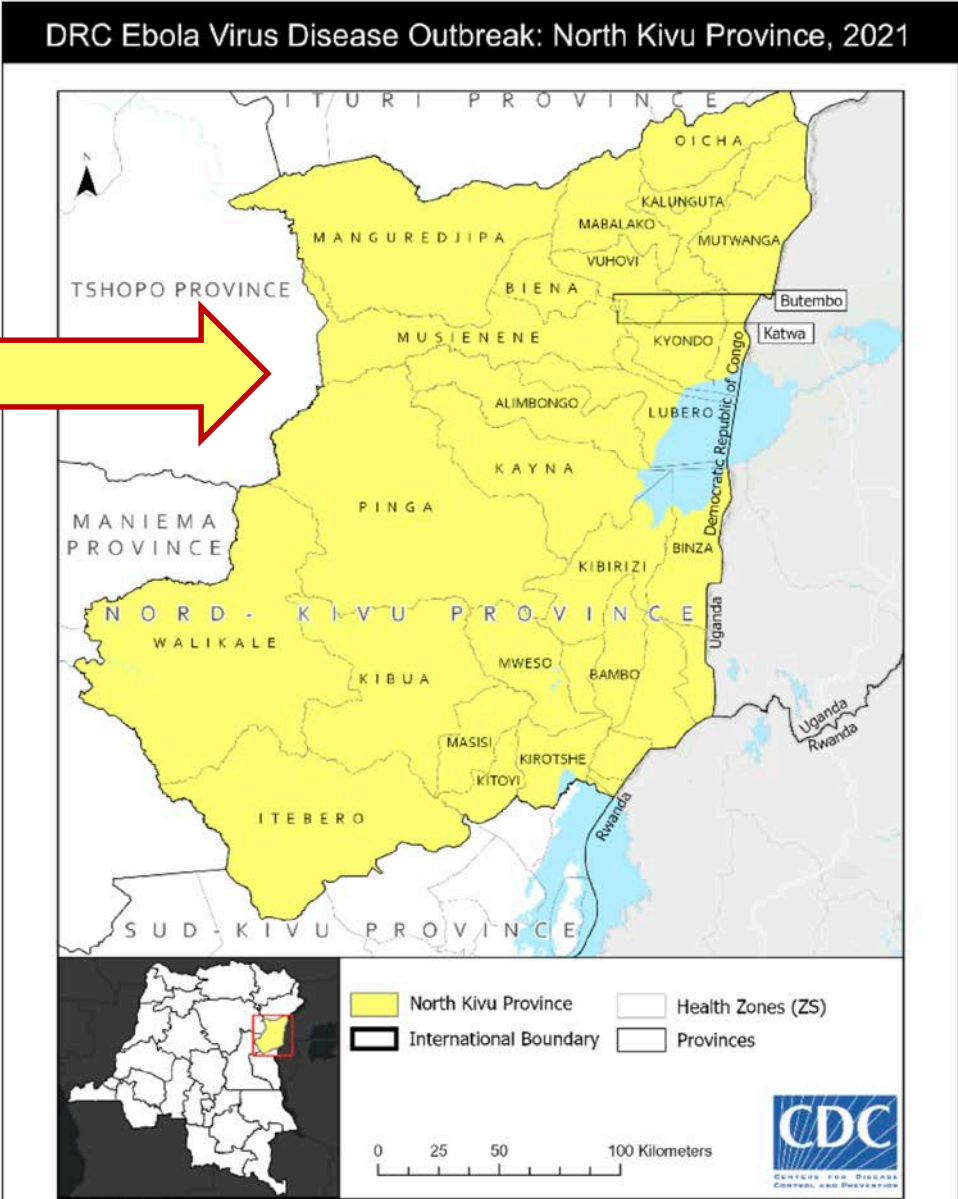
DRC Ebola Virus Disease Outbreak: North Kivu Province, 2021

ITURI PROVINCE

N

OICHA
KALUNGUTA
MABALAKO
MUTWANGA
MANGUREDJIPA
VUHOVI
TSHOPO PROVINCE
BIENA
Butembo
Katwa
MUSIENENE
KYONDO
ALIMBONGO
LUBERO
Democratic Republic of Congo
KAYNA
MANIEMA PROVINCE
PINGA
BINZA
KIBIRIZI
NORD-KIVU PROVINCE
Uganda
WALIKALE
MWESO
KIBUA
BAMBO
Uganda
Rwanda
MASISI
KIROTSHE
KITOYI
Rwanda
ITEBERO
SUD-KIVU PROVINCE

North Kivu Province
International Boundary
Health Zones (ZS)
Provinces

0 25 50 100 Kilometers

CDC
CENTERS FOR DISEASE CONTROL AND PREVENTION